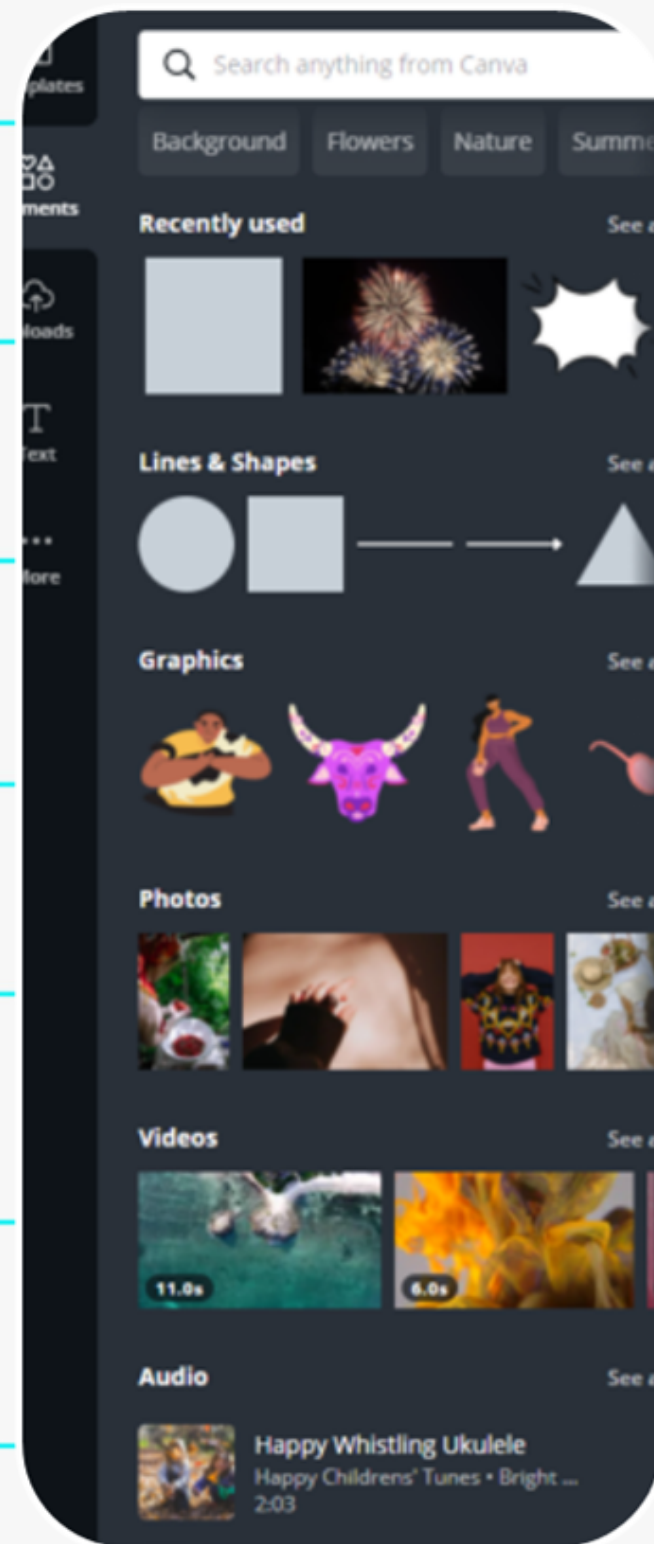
plates

ments

loads

Text

lore

Search anything from Canva

Background Flowers Nature Summe

Recently used See a

Lines & Shapes See a

Graphics See a

Photos See a

Videos See a

11.0s

6.0s

Audio See a

Happy Whistling Ukulele
Happy Childrens' Tunes • Bright ...
2:03